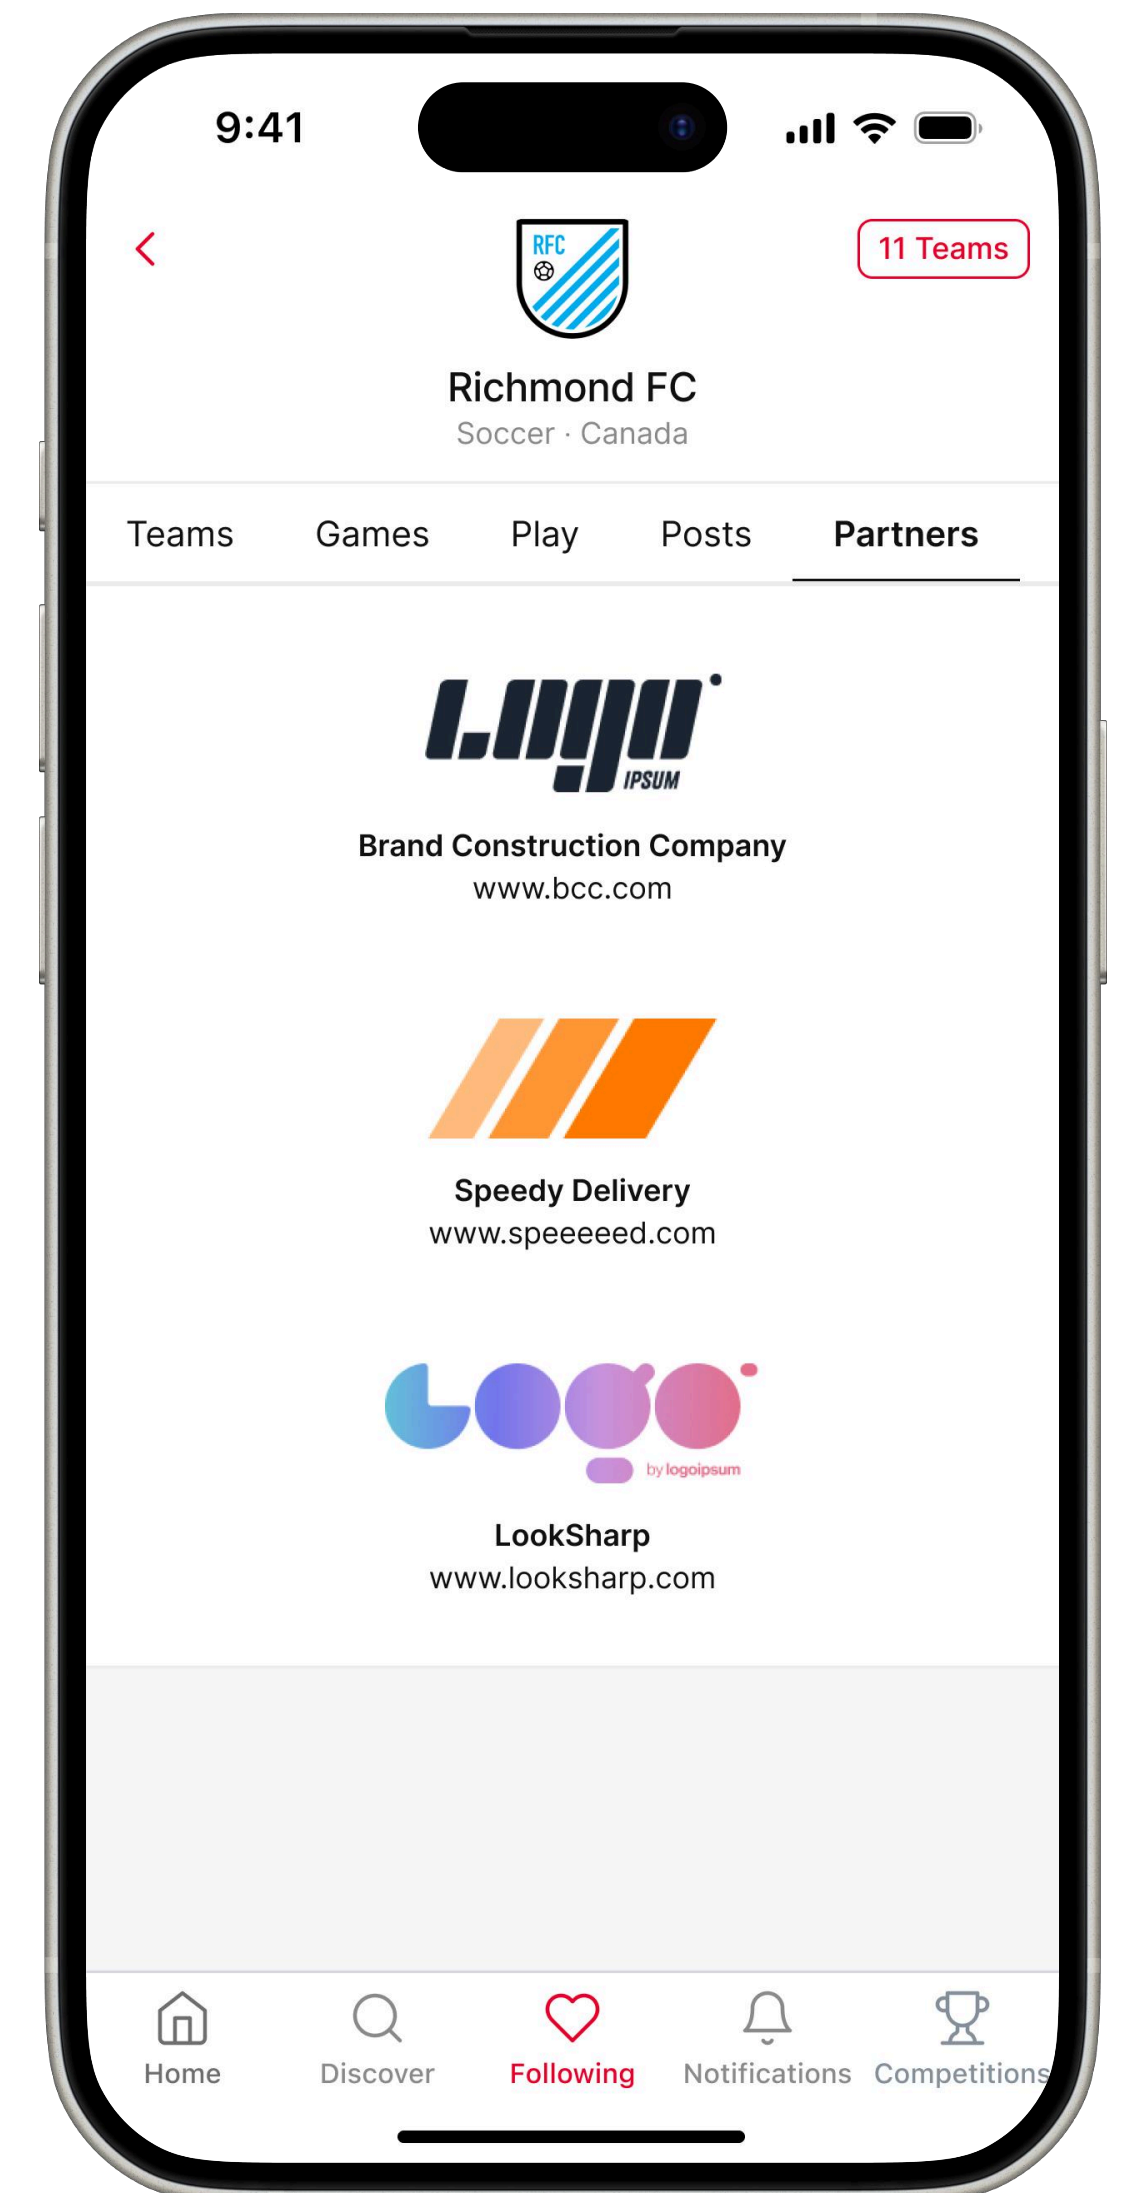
9:41

11 Teams

RFC

Richmond FC
Soccer · Canada

Teams Games Play Posts Partners

Logo IPSUM

Brand Construction Company
www.bcc.com

Speedy Delivery
www.speeeeed.com

Logo by logoipsum

LookSharp
www.looksharp.com

Home Discover Following Notifications Competitions